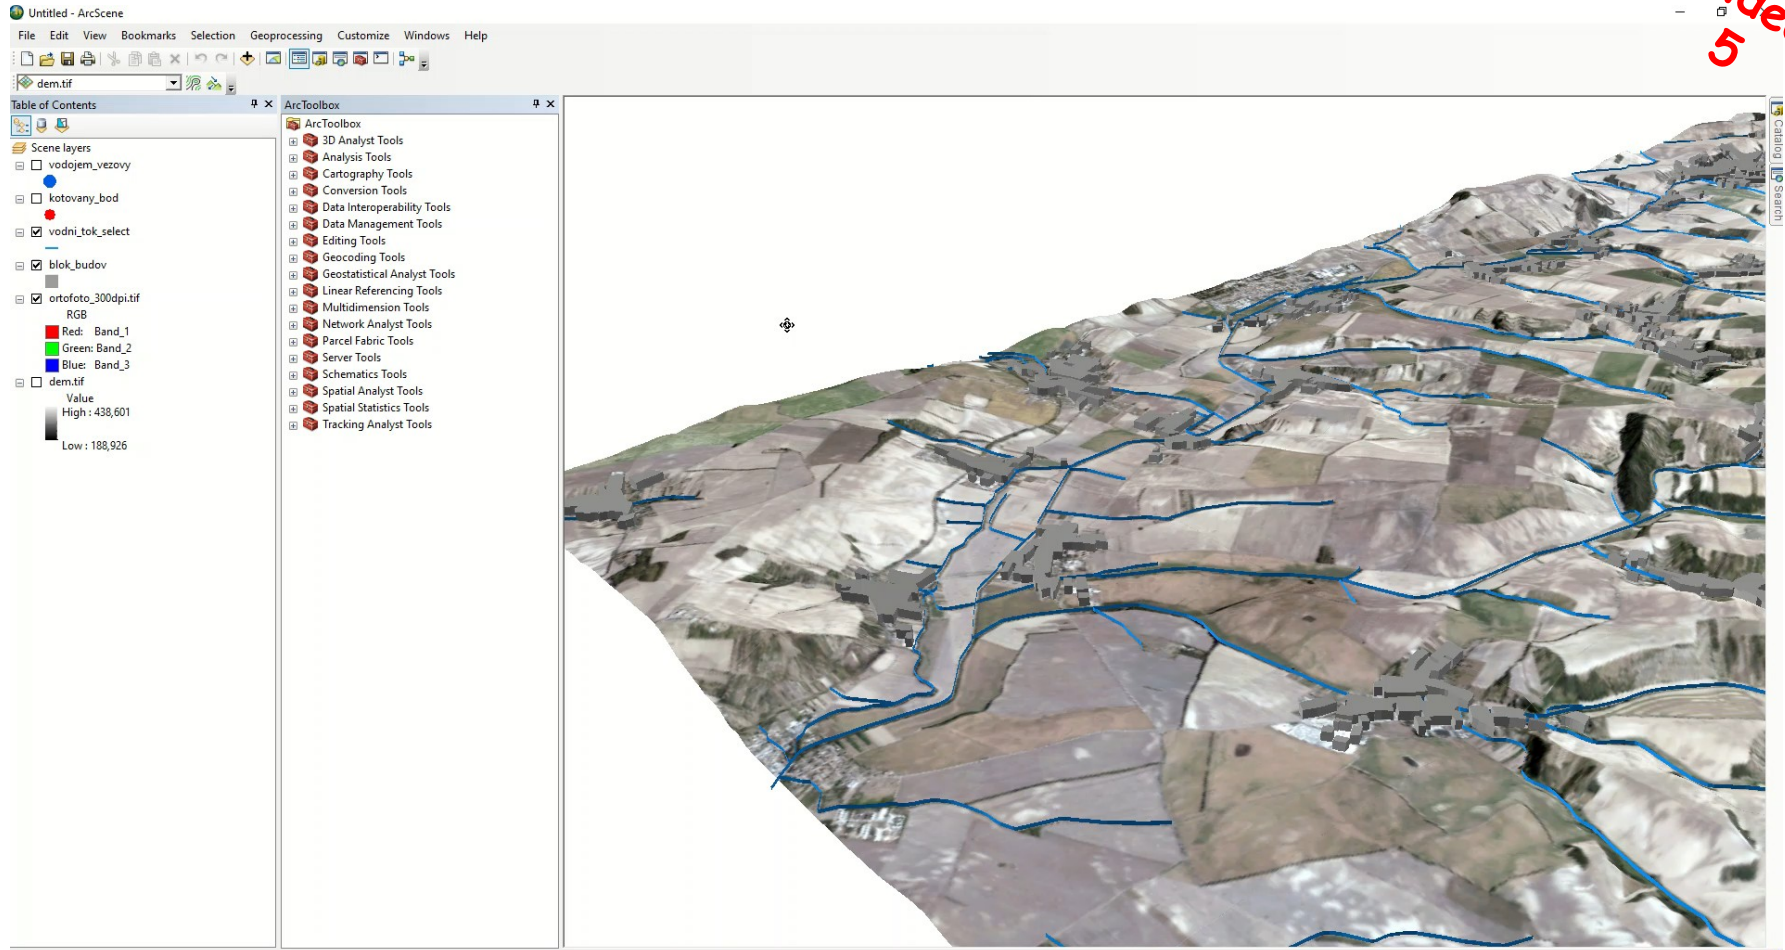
Untitled - ArcScene

File Edit View Bookmarks Selection Geoprocessing Customize Windows Help

dem.tif

Table of Contents

Scene layers
vodojem_vezovy
kotovany_bod
vodni_tok_select
blok_budov
ortofoto_300dpi.tif
RGB
Red: Band_1
Green: Band_2
Blue: Band_3
dem.tif
Value
High : 438,601
Low : 188,926

ArcToolbox

ArcToolbox
3D Analyst Tools
Analysis Tools
Cartography Tools
Conversion Tools
Data Interoperability Tools
Data Management Tools
Editing Tools
Geocoding Tools
Geostatistical Analyst Tools
Linear Referencing Tools
Multidimension Tools
Network Analyst Tools
Parcel Fabric Tools
Server Tools
Schematics Tools
Spatial Analyst Tools
Spatial Statistics Tools
Tracking Analyst Tools

Catalog
Search

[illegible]
5